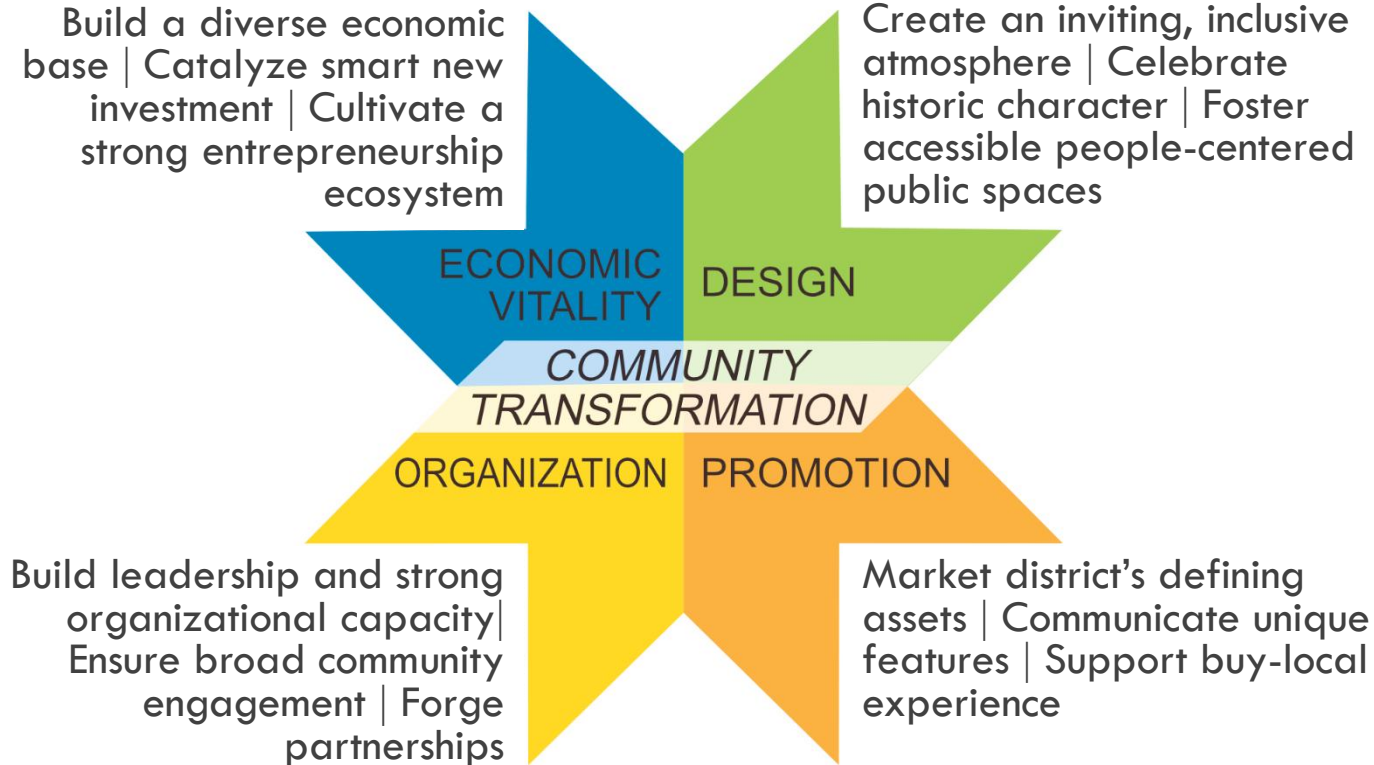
Build a diverse economic base | Catalyze smart new investment | Cultivate a strong entrepreneurship ecosystem

Create an inviting, inclusive atmosphere | Celebrate historic character | Foster accessible people-centered public spaces

ECONOMIC VITALITY

DESIGN

COMMUNITY TRANSFORMATION

ORGANIZATION

PROMOTION

Build leadership and strong organizational capacity| Ensure broad community engagement | Forge partnerships

Market district's defining assets | Communicate unique features | Support buy-local experience